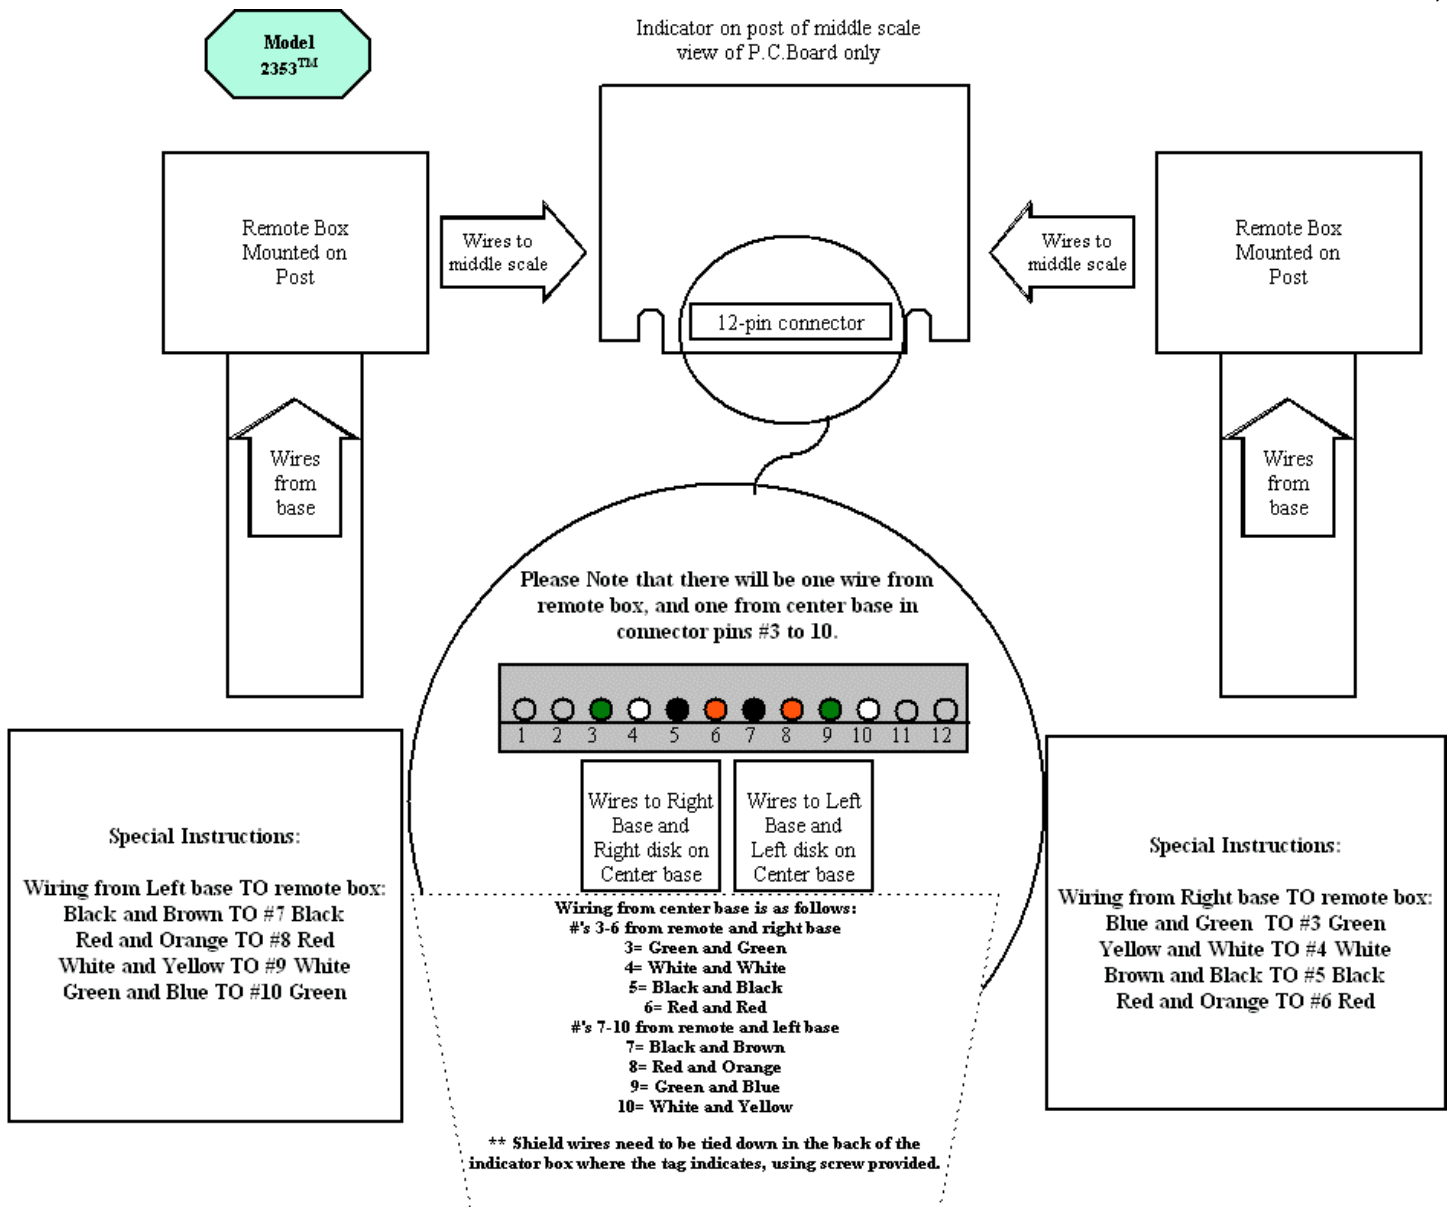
Model
2353$^{TM}$

Indicator on post of middle scale view of P.C.Board only

Remote Box Mounted on Post

Wires to middle scale

12-pin connector

Wires to middle scale

Remote Box Mounted on Post

Wires from base

Wires from base

Please Note that there will be one wire from remote box, and one from center base in connector pins #3 to 10.

1 2 3 4 5 6 7 8 9 10 11 12

Wires to Right Base and Right disk on Center base

Wires to Left Base and Left disk on Center base

Special Instructions:

Wiring from Left base TO remote box:
Black and Brown TO #7 Black
Red and Orange TO #8 Red
White and Yellow TO #9 White
Green and Blue TO #10 Green

Wiring from center base is as follows:
#'s 3-6 from remote and right base
3= Green and Green
4= White and White
5= Black and Black
6= Red and Red
#'s 7-10 from remote and left base
7= Black and Brown
8= Red and Orange
9= Green and Blue
10= White and Yellow

** Shield wires need to be tied down in the back of the indicator box where the tag indicates, using screw provided.

Special Instructions:

Wiring from Right base TO remote box:
Blue and Green TO #3 Green
Yellow and White TO #4 White
Brown and Black TO #5 Black
Red and Orange TO #6 Red